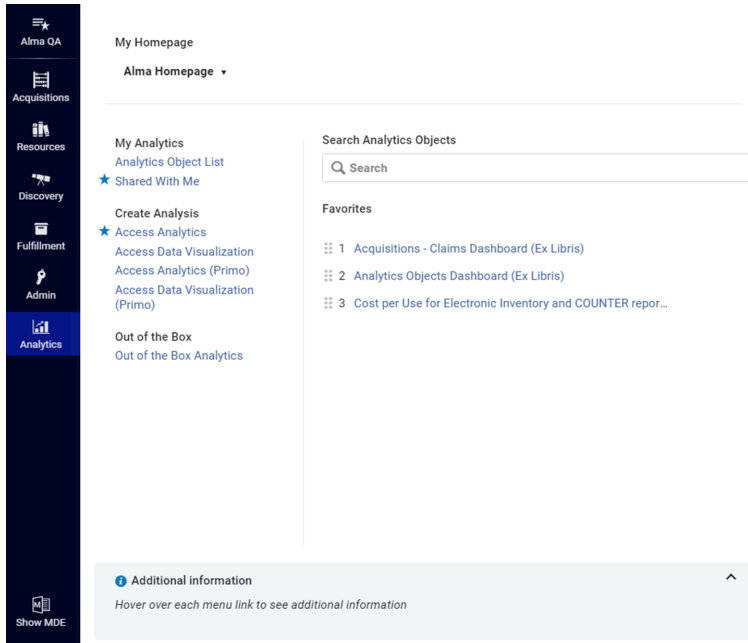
Alma QA
Acquisitions
Resources
Discovery
Fulfillment
Admin
Analytics
Show MDE

My Homepage

Alma Homepage ▾

My Analytics
Analytics Object List
Shared With Me

Create Analysis
Access Analytics
Access Data Visualization
Access Analytics (Primo)
Access Data Visualization (Primo)

Out of the Box
Out of the Box Analytics

Search Analytics Objects
Search

Favorites

1 Acquisitions - Claims Dashboard (Ex Libris)
2 Analytics Objects Dashboard (Ex Libris)
3 Cost per Use for Electronic Inventory and COUNTER repor...

Additional information
Hover over each menu link to see additional information